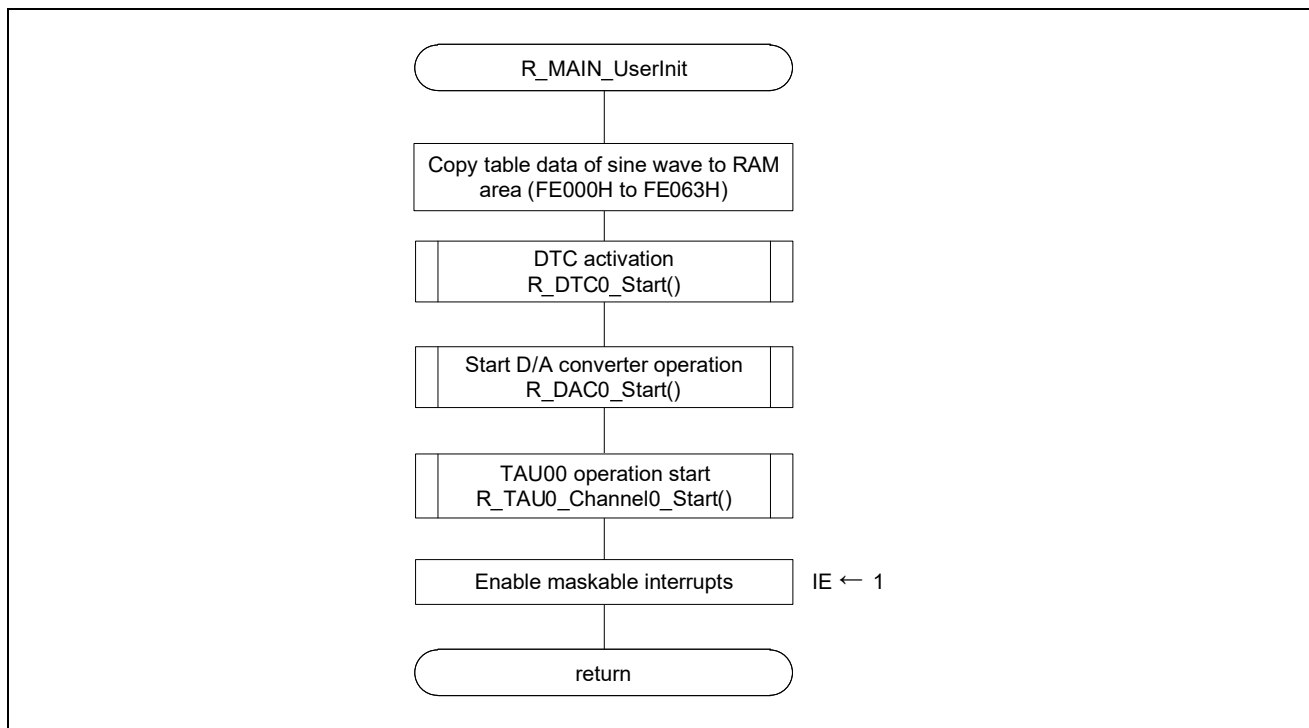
R_MAIN_UserInit

Copy table data of sine wave to RAM area (FE000H to FE063H)

DTC activation
R_DTC0_Start()

Start D/A converter operation
R_DAC0_Start()

TAU00 operation start
R_TAU0_Channel0_Start()

Enable maskable interrupts

IE ← 1

return